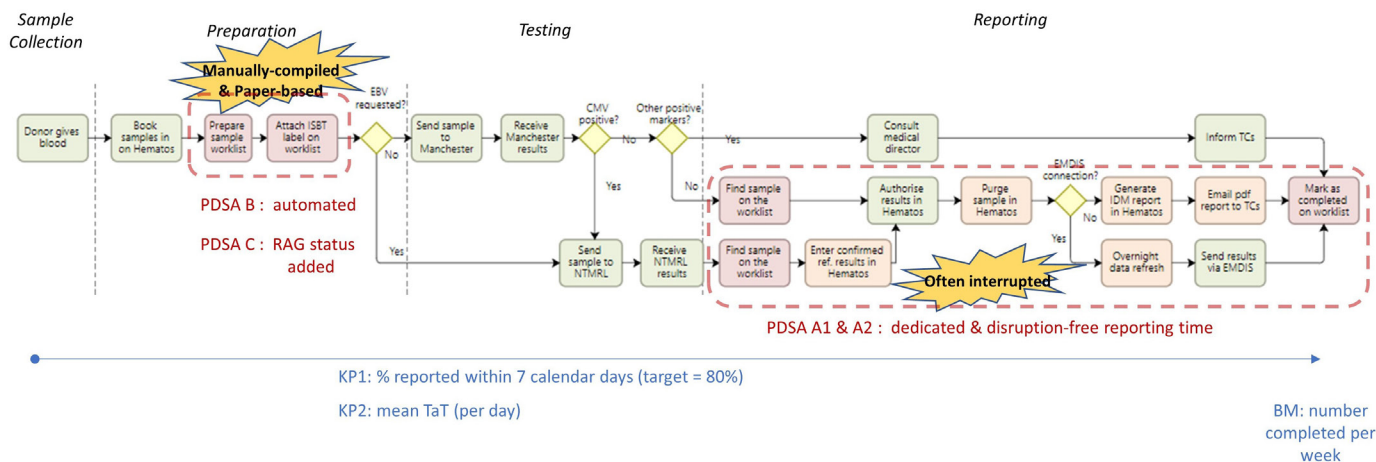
Sample Collection

Preparation

Testing

Reporting

Manually-compiled & Paper-based

Donor gives blood

Book samples in on Hematos

Prepare sample worklist

Attach ISBT label on worklist

EBV requested?

No

Yes

Send sample to Manchester

Receive Manchester results

CMV positive?

No

Yes

Other positive markers?

Yes

No

Consult medical director

Inform TCs

Find sample on the worklist

Authorise results in Hematos

Purge sample in Hematos

EMDIS connection?

No

Yes

Generate IDM report in Hematos

Email pdf report to TCs

Mark as completed on worklist

Send sample to NTMRL

Receive NTMRL results

Find sample on the worklist

Enter confirmed ref. results in Hematos

Often interrupted

Overnight data refresh

Send results via EMDIS

PDSA B : automated

PDSA C : RAG status added

PDSA A1 & A2 : dedicated & disruption-free reporting time

KP1: % reported within 7 calendar days (target = 80%)

KP2: mean TaT (per day)

BM: number completed per week